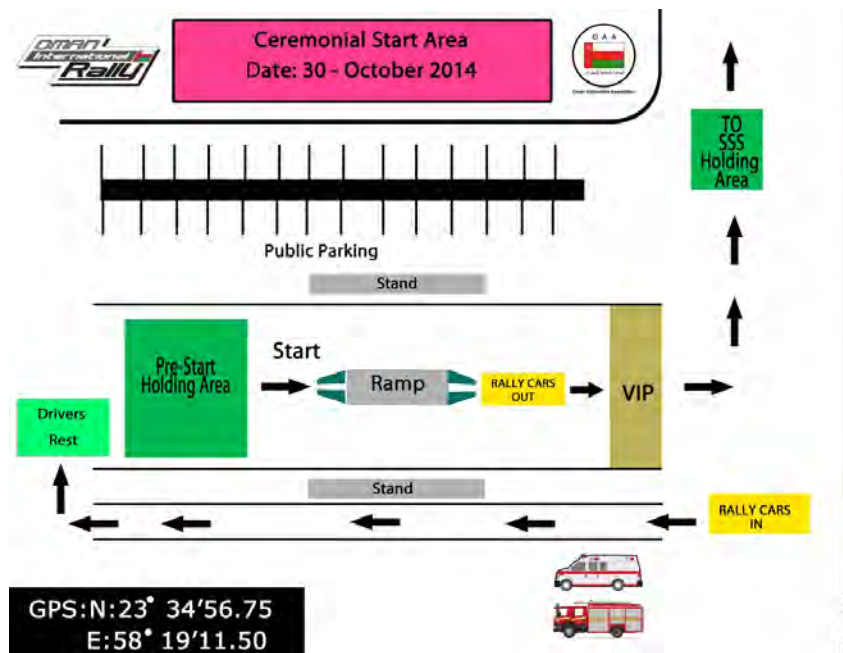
Oman International Rally

Ceremonial Start Area
Date: 30 - October 2014

O A A
Oman Automobile Association

TO SSS Holding Area

Public Parking

Stand

Start

Pre-Start Holding Area

Ramp

RALLY CARS OUT

VIP

Drivers Rest

Stand

RALLY CARS IN

GPS:N:23° 34′56.75
E:58° 19′11.50